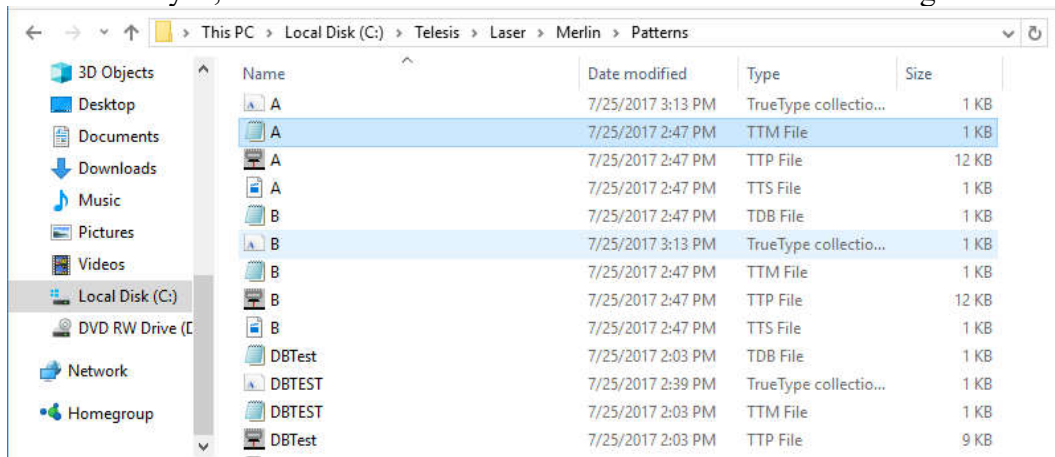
This PC > Local Disk (C:) > Telesis > Laser > Merlin > Patterns

3D Objects
Desktop
Documents
Downloads
Music
Pictures
Videos
Local Disk (C:)
DVD RW Drive (D
Network
Homegroup

| Name | Date modified | Type | Size |
|---|---|---|---|
| A | 7/25/2017 3:13 PM | TrueType collectio... | 1 KB |
| A | 7/25/2017 2:47 PM | TTM File | 1 KB |
| A | 7/25/2017 2:47 PM | TTP File | 12 KB |
| A | 7/25/2017 2:47 PM | TTS File | 1 KB |
| B | 7/25/2017 2:47 PM | TDB File | 1 KB |
| B | 7/25/2017 3:13 PM | TrueType collectio... | 1 KB |
| B | 7/25/2017 2:47 PM | TTM File | 1 KB |
| B | 7/25/2017 2:47 PM | TTP File | 12 KB |
| B | 7/25/2017 2:47 PM | TTS File | 1 KB |
| DBTest | 7/25/2017 2:03 PM | TDB File | 1 KB |
| DBTEST | 7/25/2017 2:39 PM | TrueType collectio... | 1 KB |
| DBTEST | 7/25/2017 2:03 PM | TTM File | 1 KB |
| DBTest | 7/25/2017 2:03 PM | TTP File | 9 KB |